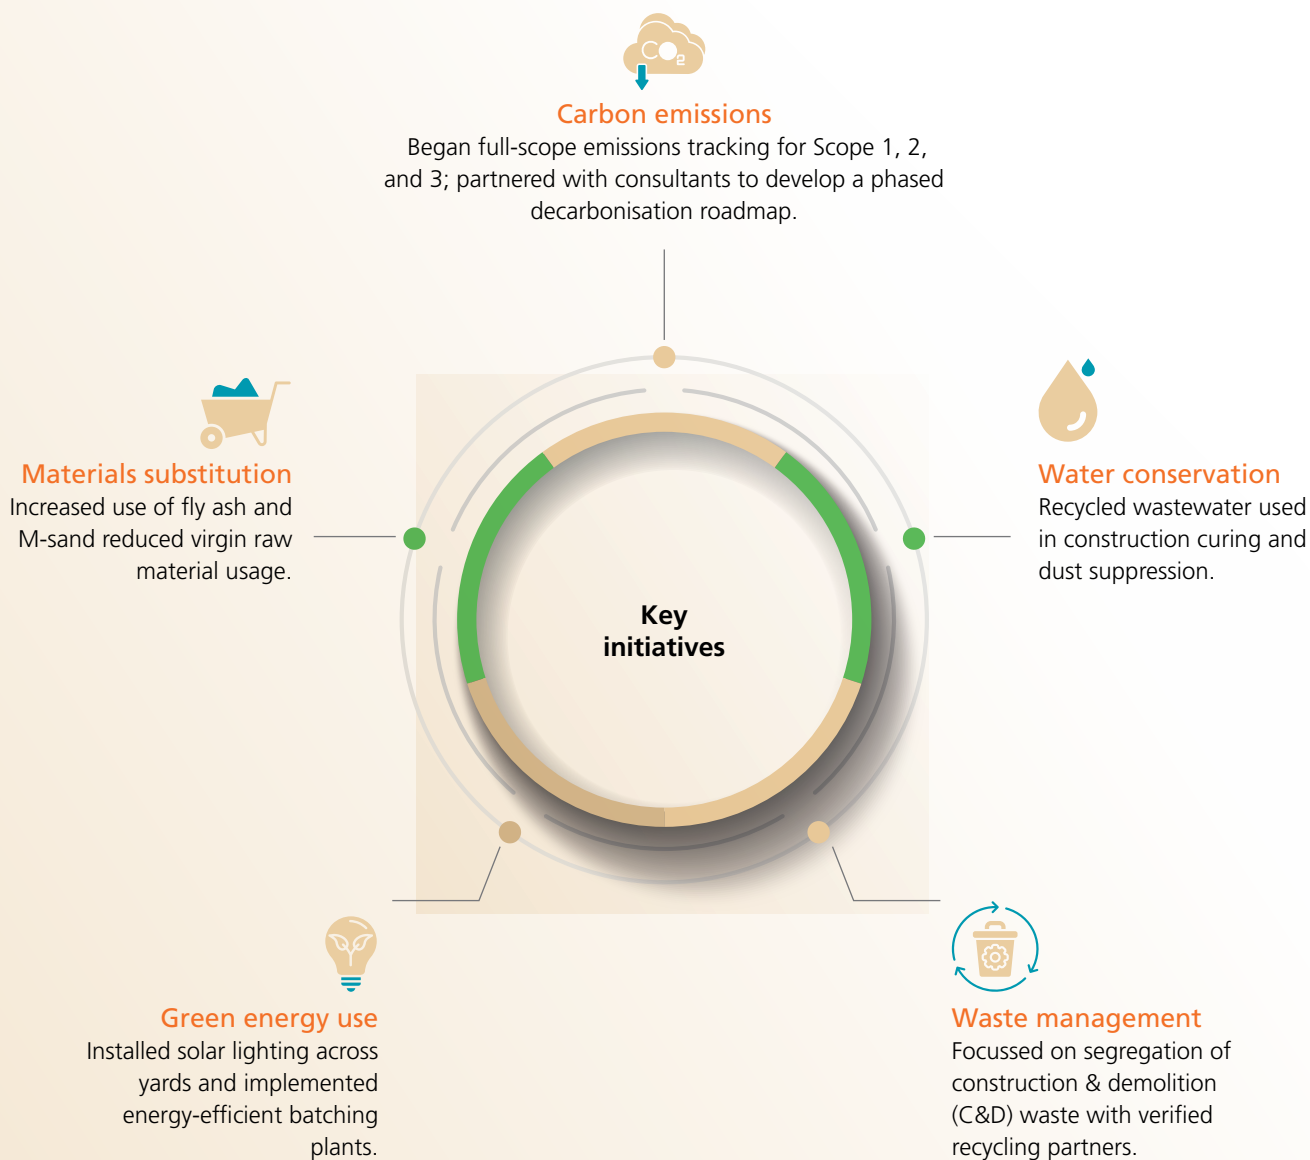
$CO_2$

Carbon emissions
Began full-scope emissions tracking for Scope 1, 2, and 3; partnered with consultants to develop a phased decarbonisation roadmap.

Materials substitution
Increased use of fly ash and M-sand reduced virgin raw material usage.

Water conservation
Recycled wastewater used in construction curing and dust suppression.

Key initiatives

Green energy use
Installed solar lighting across yards and implemented energy-efficient batching plants.

Waste management
Focussed on segregation of construction & demolition (C&D) waste with verified recycling partners.